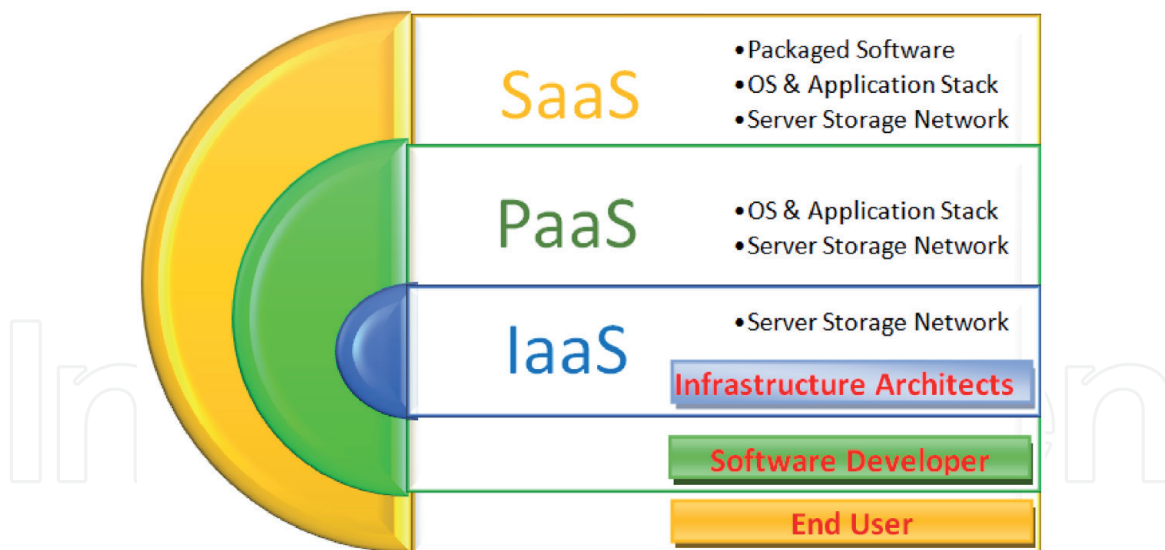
SaaS

• Packaged Software
• OS & Application Stack
• Server Storage Network

PaaS

• OS & Application Stack
• Server Storage Network

IaaS

• Server Storage Network

Infrastructure Architects

Software Developer

End User